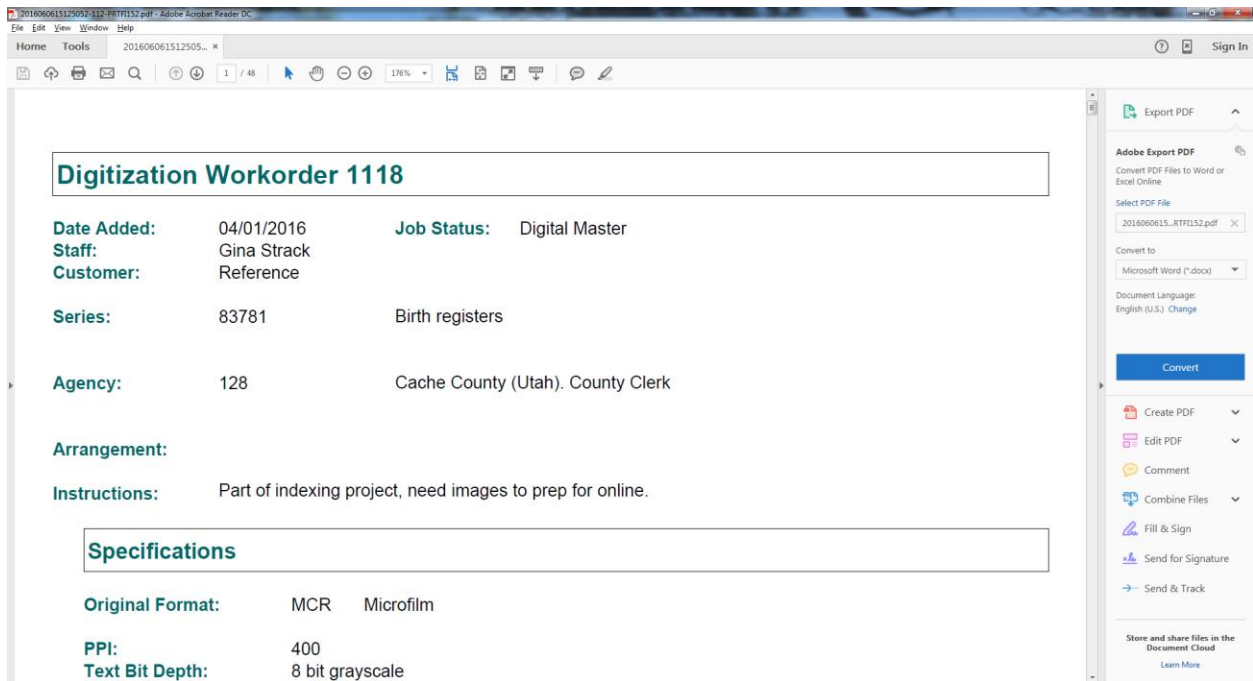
20160606151252052-112-PRTFI152.pdf - Adobe Acrobat Reader DC
File Edit View Window Help
Home Tools 201606061512505... ×
Sign In
1 / 48 176%

Digitization Workorder 1118

Date Added: 04/01/2016 Job Status: Digital Master
Staff: Gina Strack
Customer: Reference

Series: 83781 Birth registers

Agency: 128 Cache County (Utah). County Clerk

Arrangement:

Instructions: Part of indexing project, need images to prep for online.

Specifications

Original Format: MCR Microfilm

PPI: 400
Text Bit Depth: 8 bit grayscale

Export PDF

Adobe Export PDF
Convert PDF Files to Word or Excel Online
Select PDF File
2016060615...RTFI152.pdf
Convert to
Microsoft Word (*.docx)
Document Language:
English (U.S.) Change

Convert

Create PDF
Edit PDF
Comment
Combine Files
Fill & Sign
Send for Signature
Send & Track

Store and share files in the Document Cloud
Learn More